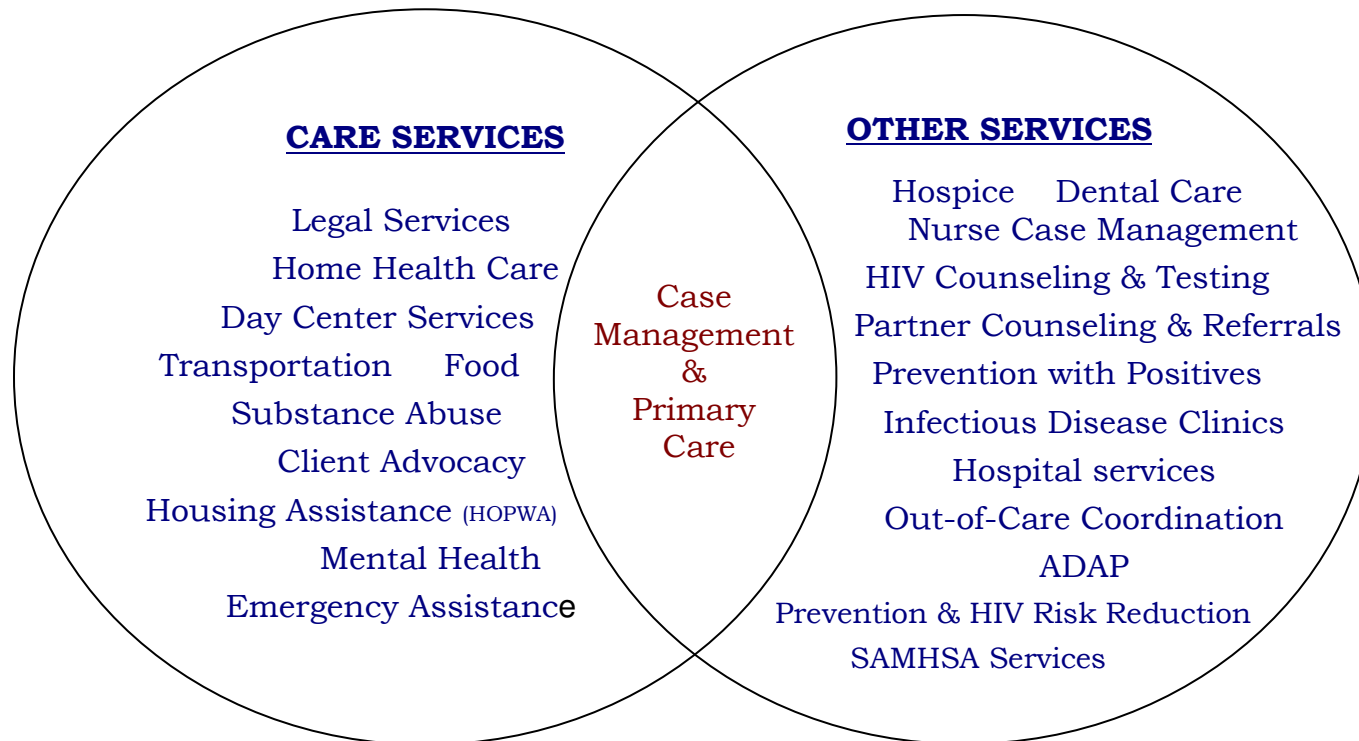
CARE SERVICES

Legal Services
Home Health Care
Day Center Services
Transportation Food
Substance Abuse
Client Advocacy
Housing Assistance (HOPWA)
Mental Health
Emergency Assistance

Case Management & Primary Care

OTHER SERVICES

Hospice Dental Care
Nurse Case Management
HIV Counseling & Testing
Partner Counseling & Referrals
Prevention with Positives
Infectious Disease Clinics
Hospital services
Out-of-Care Coordination
ADAP
Prevention & HIV Risk Reduction
SAMHSA Services